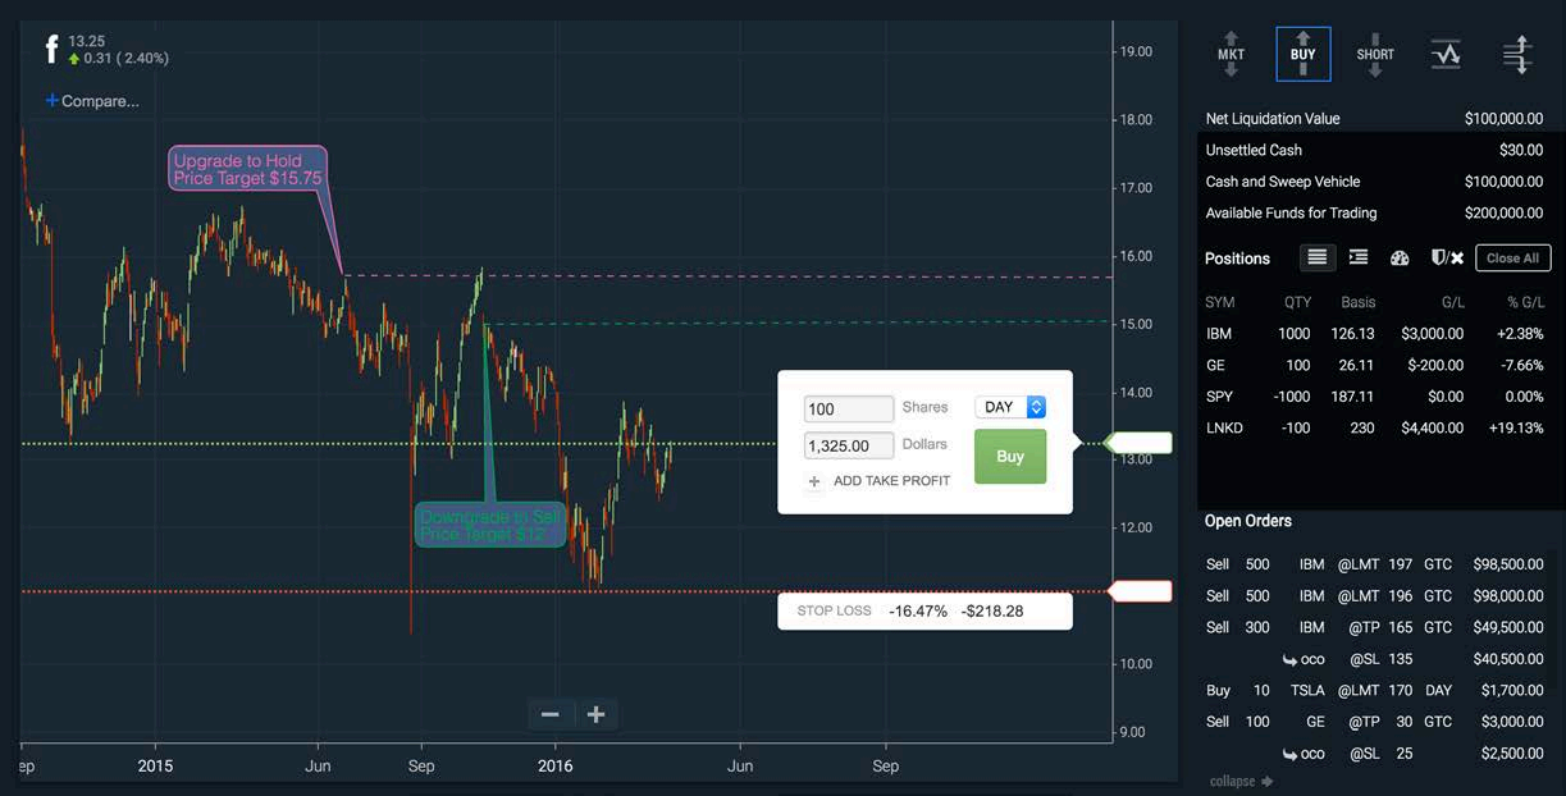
f 13.25
0.31 ( 2.40%)

+ Compare...

Upgrade to Hold
Price Target $15.75

Downgrade to Sell
Price Target $12

19.00
18.00
17.00
16.00
15.00
14.00
13.00
12.00
10.00
9.00

100 Shares
1,325.00 Dollars
DAY
Buy
+ ADD TAKE PROFIT

STOP LOSS -16.47% -$218.28

− +

ep 2015 Jun Sep 2016 Jun Sep

MKT BUY SHORT

| Net Liquidation Value | $100,000.00 |
|---|---|
| Unsettled Cash | $30.00 |
| Cash and Sweep Vehicle | $100,000.00 |
| Available Funds for Trading | $200,000.00 |

Positions Close All

| SYM | QTY | Basis | G/L | % G/L |
|---|---|---|---|---|
| IBM | 1000 | 126.13 | $3,000.00 | +2.38% |
| GE | 100 | 26.11 | $-200.00 | -7.66% |
| SPY | -1000 | 187.11 | $0.00 | 0.00% |
| LNKD | -100 | 230 | $4,400.00 | +19.13% |

Open Orders

| | | | | | | |
|---|---|---|---|---|---|---|
| Sell | 500 | IBM | @LMT | 197 | GTC | $98,500.00 |
| Sell | 500 | IBM | @LMT | 196 | GTC | $98,000.00 |
| Sell | 300 | IBM | @TP | 165 | GTC | $49,500.00 |
| | | oco | @SL | 135 | | $40,500.00 |
| Buy | 10 | TSLA | @LMT | 170 | DAY | $1,700.00 |
| Sell | 100 | GE | @TP | 30 | GTC | $3,000.00 |
| | | oco | @SL | 25 | | $2,500.00 |

collapse